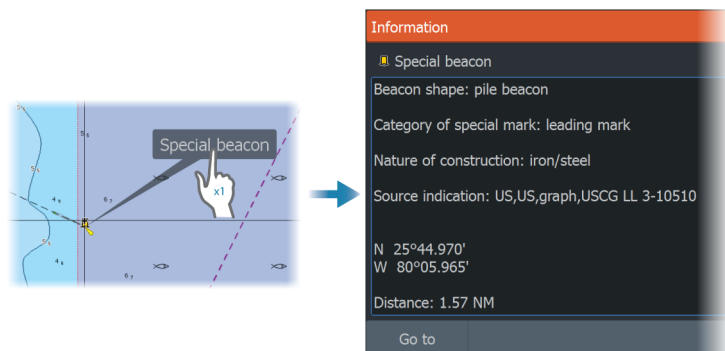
5₅

5₁

5₅

4₉

6₇

5₅

4₆

6₇

Special beacon

x1

Information

Special beacon

Beacon shape: pile beacon

Category of special mark: leading mark

Nature of construction: iron/steel

Source indication: US,US,graph,USCG LL 3-10510

N 25°44.970'
W 80°05.965'

Distance: 1.57 NM

Go to